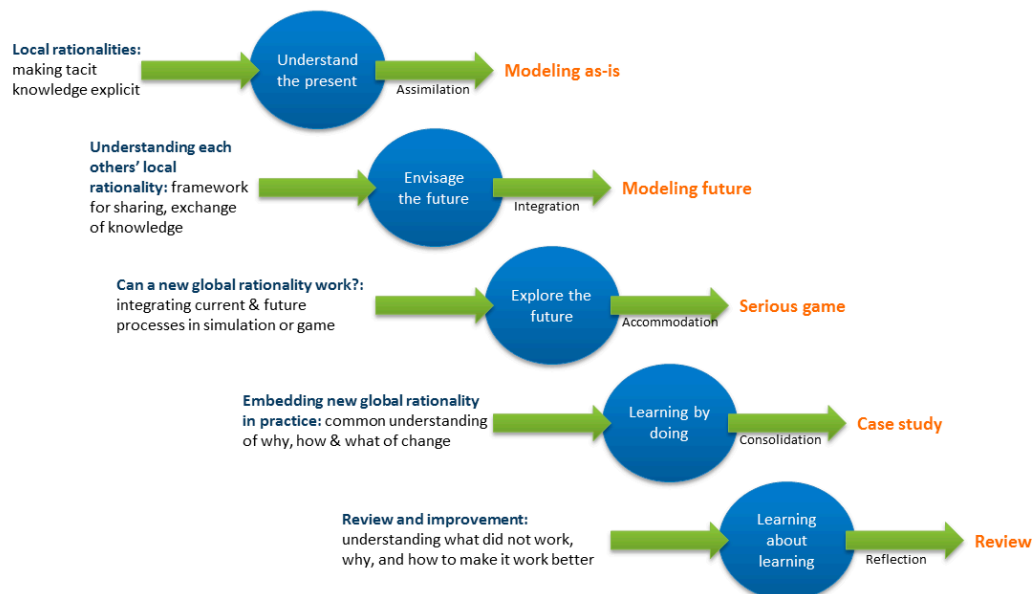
**Local rationalities:** making tacit knowledge explicit

Understand the present

Assimilation

Modeling as-is

**Understanding each others' local rationality:** framework for sharing, exchange of knowledge

Envisage the future

Integration

Modeling future

**Can a new global rationality work?:** integrating current & future processes in simulation or game

Explore the future

Accommodation

Serious game

**Embedding new global rationality in practice:** common understanding of why, how & what of change

Learning by doing

Consolidation

Case study

**Review and improvement:** understanding what did not work, why, and how to make it work better

Learning about learning

Reflection

Review